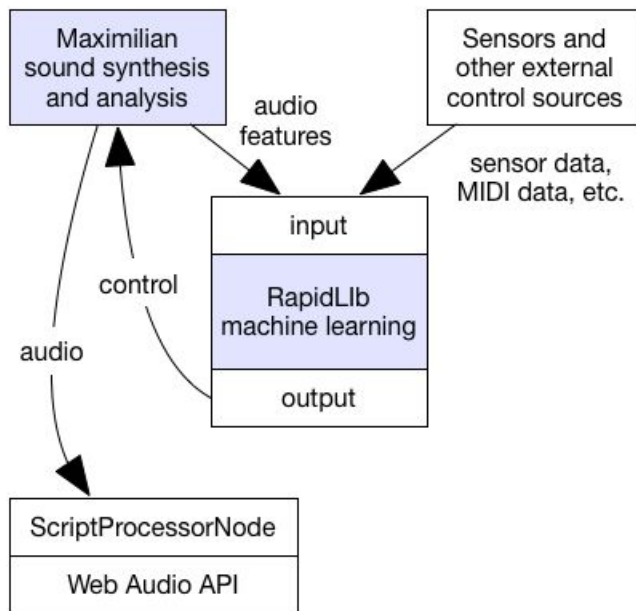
Maximilian sound synthesis and analysis

Sensors and other external control sources

audio features

sensor data, MIDI data, etc.

input

RapidLIb machine learning

output

control

audio

ScriptProcessorNode

Web Audio API